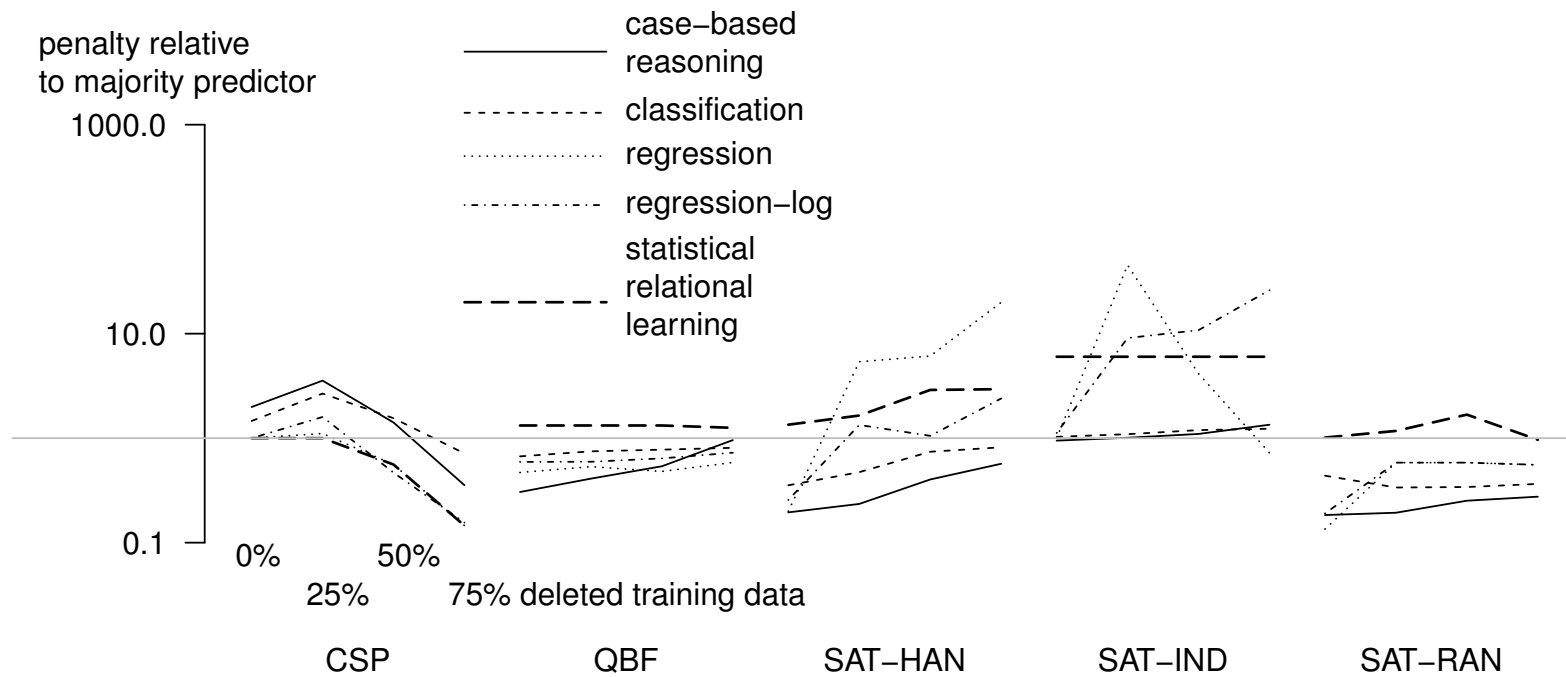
penalty relative to majority predictor

case−based reasoning
classification
regression
regression−log
statistical relational learning

1000.0
10.0
0.1

0%
25%
50%
75% deleted training data

CSP
QBF
SAT−HAN
SAT−IND
SAT−RAN